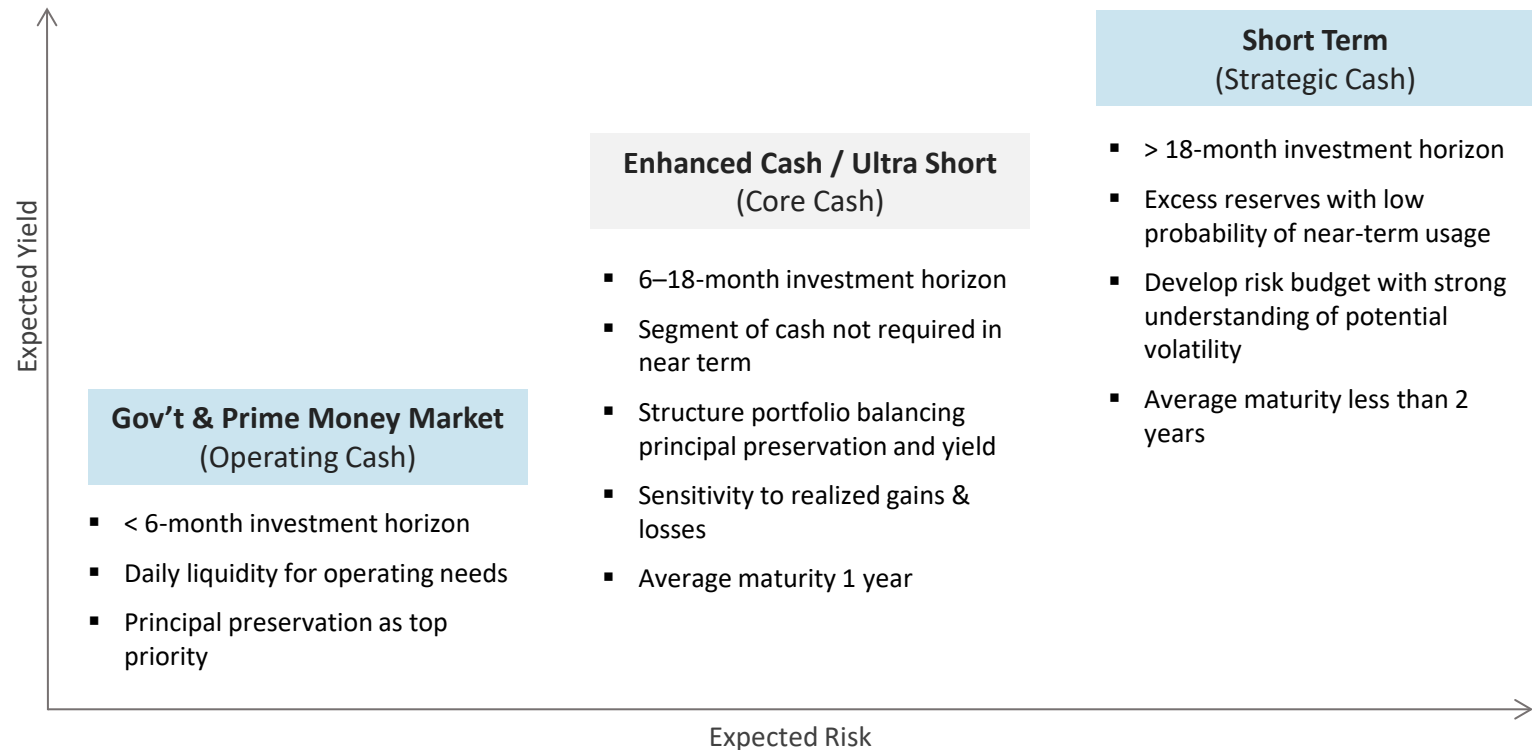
Expected Yield

Gov't & Prime Money Market
(Operating Cash)

- < 6-month investment horizon
- Daily liquidity for operating needs
- Principal preservation as top priority

Enhanced Cash / Ultra Short
(Core Cash)

- 6–18-month investment horizon
- Segment of cash not required in near term
- Structure portfolio balancing principal preservation and yield
- Sensitivity to realized gains & losses
- Average maturity 1 year

Short Term
(Strategic Cash)

- > 18-month investment horizon
- Excess reserves with low probability of near-term usage
- Develop risk budget with strong understanding of potential volatility
- Average maturity less than 2 years

Expected Risk